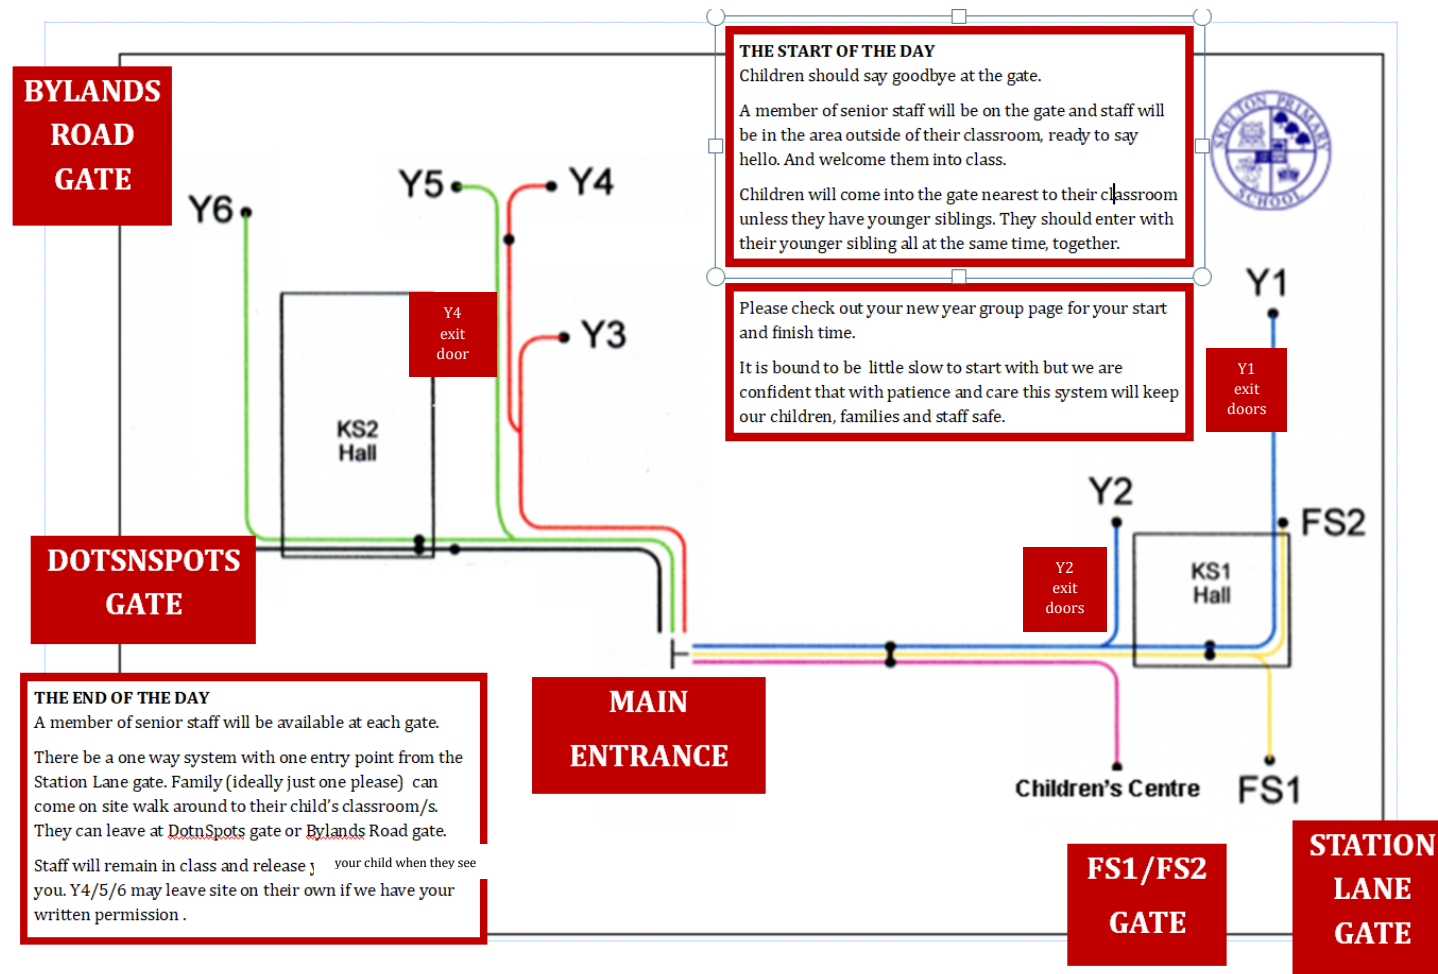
BYLANDS ROAD GATE

Y6

Y5

Y4

Y3

Y4 exit door

KS2 Hall

THE START OF THE DAY
Children should say goodbye at the gate.

A member of senior staff will be on the gate and staff will be in the area outside of their classroom, ready to say hello. And welcome them into class.

Children will come into the gate nearest to their classroom unless they have younger siblings. They should enter with their younger sibling all at the same time, together.

SKELTON PRIMARY SCHOOL

Please check out your new year group page for your start and finish time.

It is bound to be little slow to start with but we are confident that with patience and care this system will keep our children, families and staff safe.

Y1

Y1 exit doors

Y2

FS2

KS1 Hall

Y2 exit doors

DOTSNSPOTS GATE

THE END OF THE DAY
A member of senior staff will be available at each gate.

There be a one way system with one entry point from the Station Lane gate. Family (ideally just one please) can come on site walk around to their child's classroom/s. They can leave at DotnSpots gate or Bylands Road gate.

Staff will remain in class and release y your child when they see you. Y4/5/6 may leave site on their own if we have your written permission .

MAIN ENTRANCE

Children's Centre

FS1

FS1/FS2 GATE

STATION LANE GATE